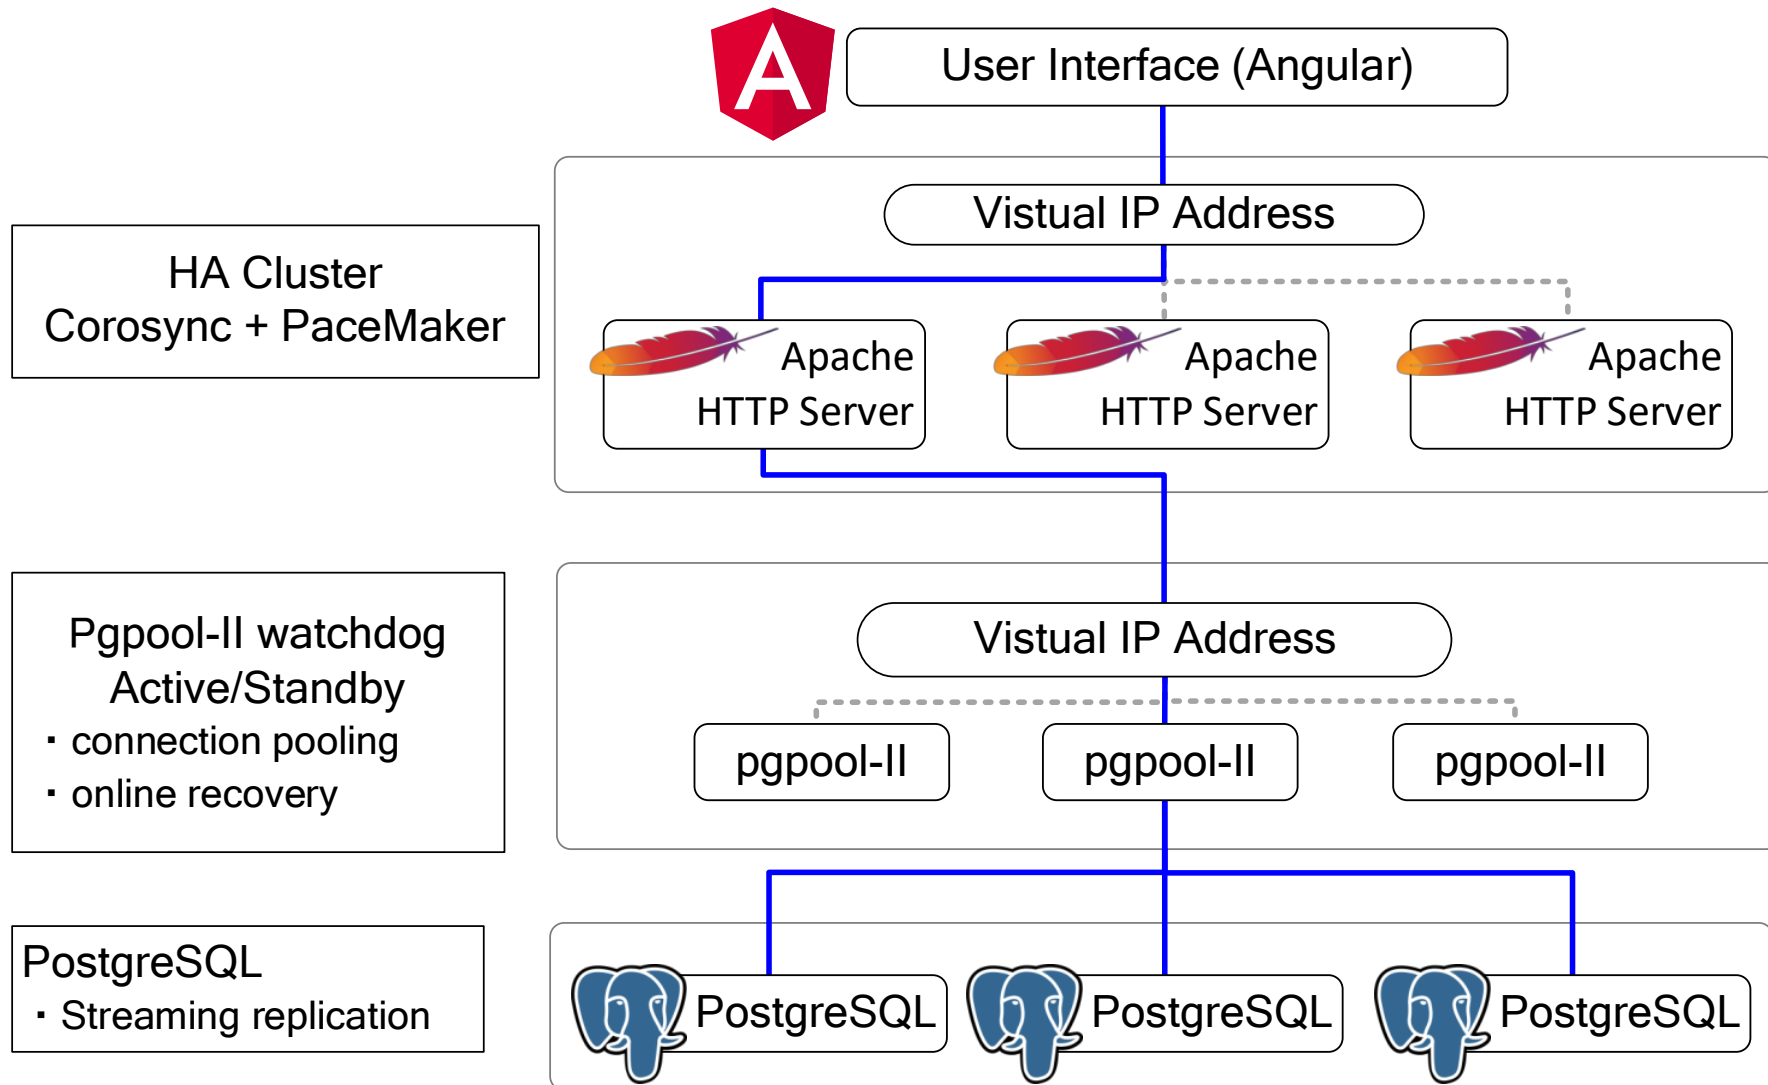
User Interface (Angular)

HA Cluster
Corosync + PaceMaker

Vistual IP Address

Apache
HTTP Server

Apache
HTTP Server

Apache
HTTP Server

Pgpool-II watchdog
Active/Standby
・connection pooling
・online recovery

Vistual IP Address

pgpool-II

pgpool-II

pgpool-II

PostgreSQL
・Streaming replication

PostgreSQL

PostgreSQL

PostgreSQL